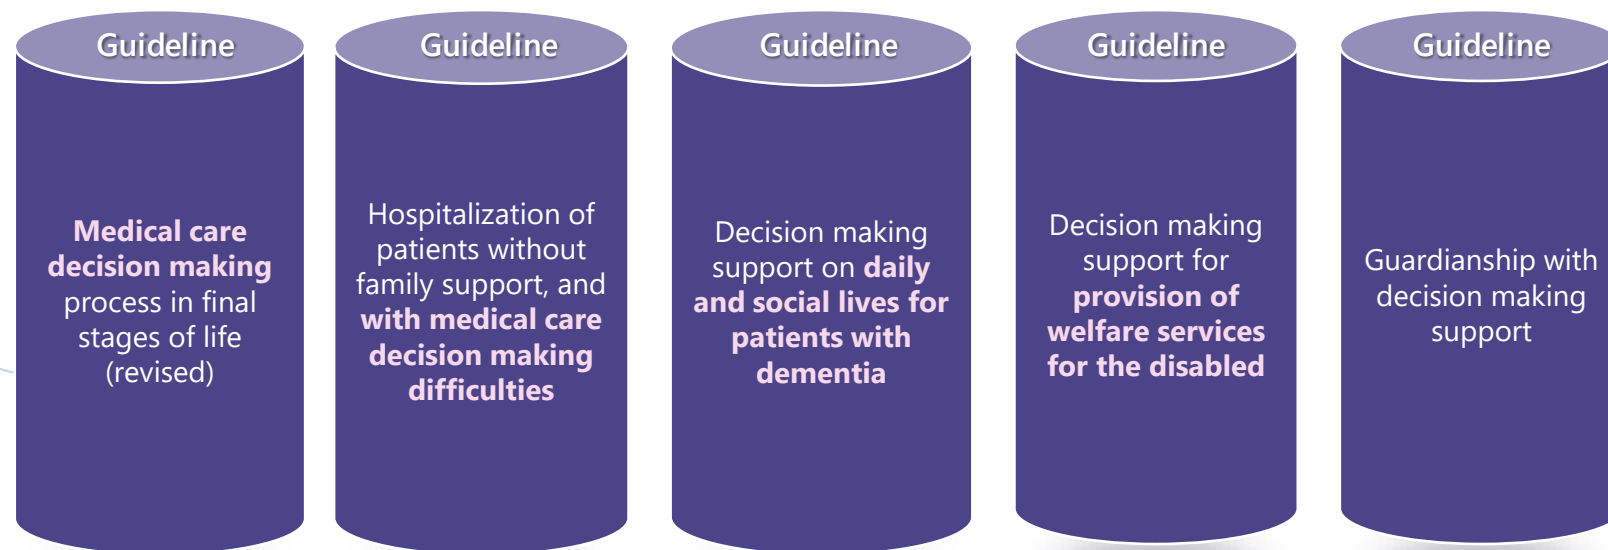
Guideline

Medical care decision making process in final stages of life (revised)

Guideline

Hospitalization of patients without family support, and with medical care decision making difficulties

Guideline

Decision making support on daily and social lives for patients with dementia

Guideline

Decision making support for provision of welfare services for the disabled

Guideline

Guardianship with decision making support